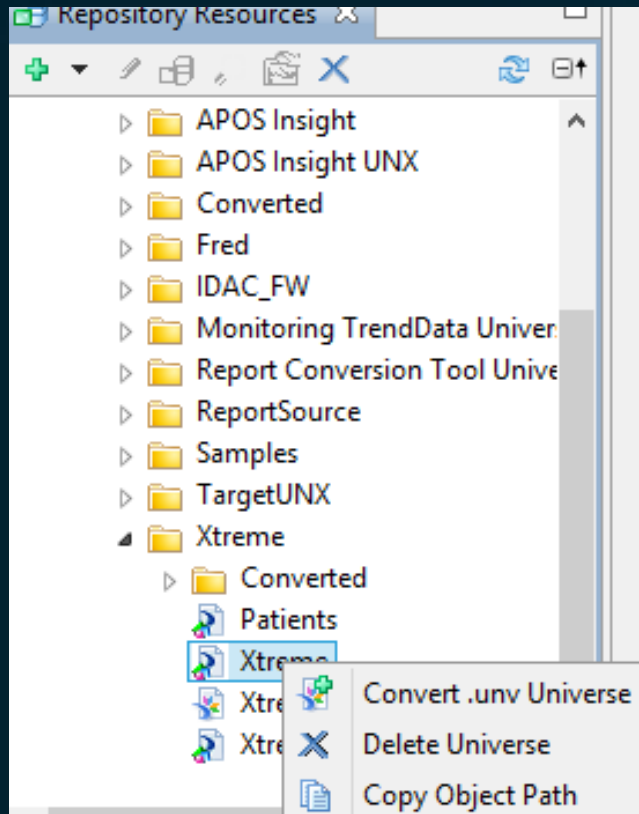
Repository Resources

APOS Insight
APOS Insight UNX
Converted
Fred
IDAC_FW
Monitoring TrendData Univers
Report Conversion Tool Unive
ReportSource
Samples
TargetUNX
Xtreme
Converted
Patients
Xtreme
Xtre
Xtre

Convert .unv Universe
Delete Universe
Copy Object Path